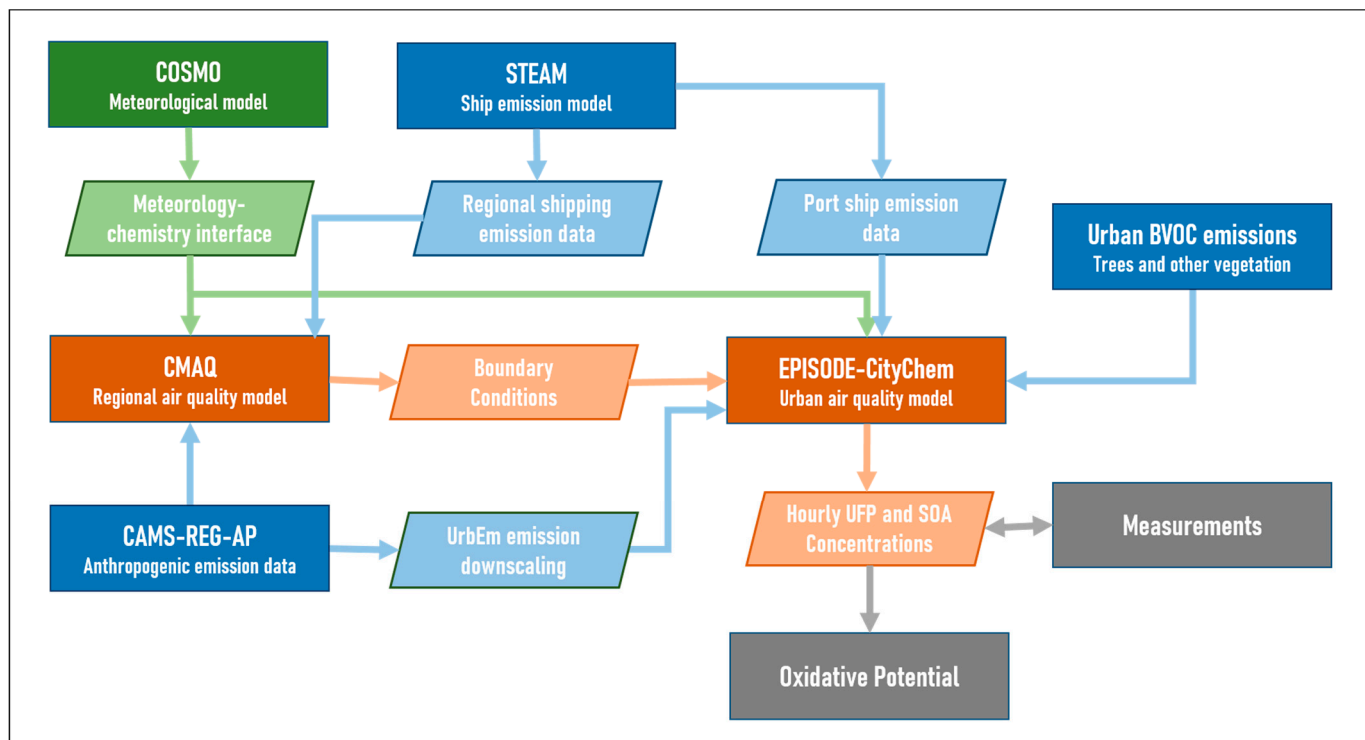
COSMO
Meteorological model

STEAM
Ship emission model

Meteorology-chemistry interface

Regional shipping emission data

Port ship emission data

Urban BVOC emissions
Trees and other vegetation

CMAQ
Regional air quality model

Boundary Conditions

EPISODE-CityChem
Urban air quality model

CAMS-REG-AP
Anthropogenic emission data

UrbEm emission downscaling

Hourly UFP and SOA Concentrations

Measurements

Oxidative Potential